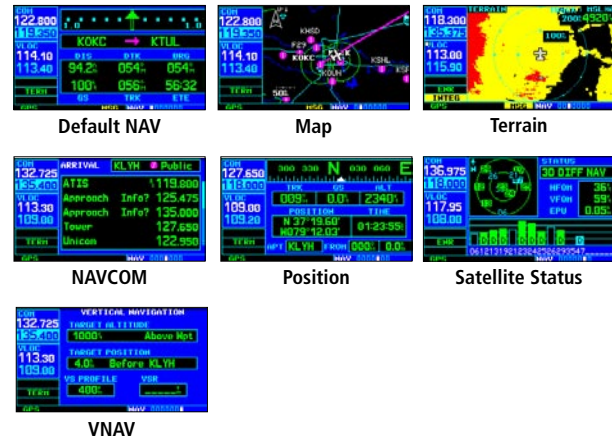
COM 122.800 119.350 KOKC → KTUL VLOC 114.10 113.40 DIS 94.2 DTK 054 BRG 054 100 056 56:32 GS TRK ETE TERM GPS

Default NAV

COM 122.800 119.350 KHSD KOKC KSHL VLOC 114.10 113.48 TERM MSG NAV

Map

COM 118.300 135.375 TERRAIN MSL 4920 VLOC 113.00 115.90 1000 CHK INTEG GPS MSG NAV

Terrain

COM 132.725 135.400 ARRIVAL KLYH Public VLOC 113.30 109.00 ATIS 119.800 Approach Info? 125.475 Approach Info? 135.000 Tower 127.650 Unicom 122.950 TERM GPS NAV

NAVCOM

COM 127.650 118.000 N TRK 009 GS 0.0 ALT 2340 VLOC 109.00 109.20 POSITION N 37°19.60' W079°12.03' TIME 01:23:55 TERM APT KLYH FROM 000 0.0 GPS NAV

Position

COM 136.975 118.000 STATUS 3D DIFF NAV HFOM 36 VFOM 59 EPU 0.05 VLOC 117.95 108.00 CHK GPS NAV

Satellite Status

COM 132.725 135.400 VERTICAL NAVIGATION TARGET ALTITUDE 1000 Above Wpt VLOC 113.30 109.00 TARGET POSITION 4.0 Before KLYH VS PROFILE 400 VSR TERM GPS NAV

VNAV